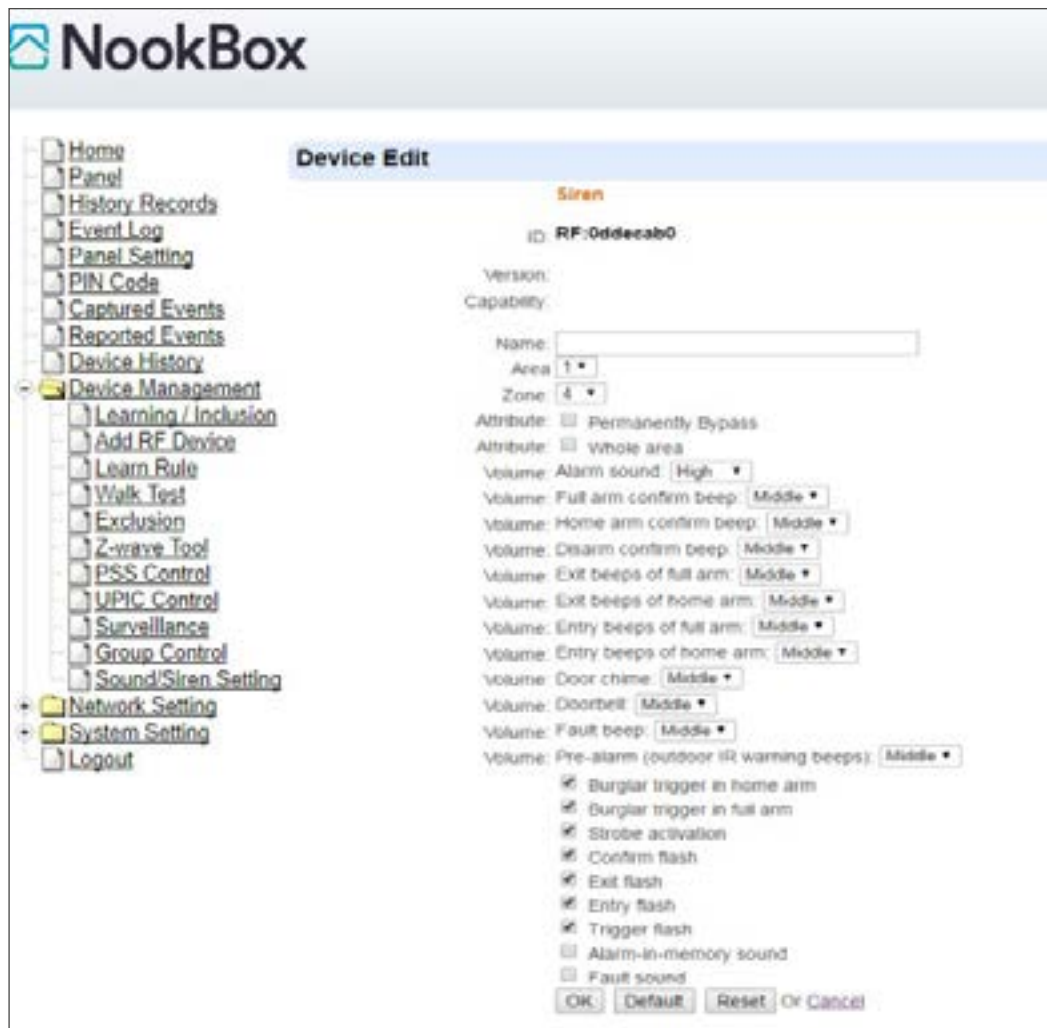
NookBox

Home
Panel
History Records
Event Log
Panel Setting
PIN Code
Captured Events
Reported Events
Device History
Device Management
Learning / Inclusion
Add RF Device
Learn Rule
Walk Test
Exclusion
Z-wave Tool
PSS Control
UPIC Control
Surveillance
Group Control
Sound/Siren Setting
Network Setting
System Setting
Logout

Device Edit

Siren

ID: RF:0ddecab0

Version:
Capability:

Name:
Area 1
Zone 4
Attribute: Permanently Bypass
Attribute: Whole area
Volume: Alarm sound: High
Volume: Full arm confirm beep: Middle
Volume: Home arm confirm beep: Middle
Volume: Disarm confirm beep: Middle
Volume: Exit beeps of full arm: Middle
Volume: Exit beeps of home arm: Middle
Volume: Entry beeps of full arm: Middle
Volume: Entry beeps of home arm: Middle
Volume: Door chime: Middle
Volume: Doorbell: Middle
Volume: Fault beep: Middle
Volume: Pre-alarm (outdoor IR warning beeps): Middle
Burglar trigger in home arm
Burglar trigger in full arm
Strobe activation
Confirm flash
Exit flash
Entry flash
Trigger flash
Alarm-in-memory sound
Fault sound
OK Default Reset Or Cancel